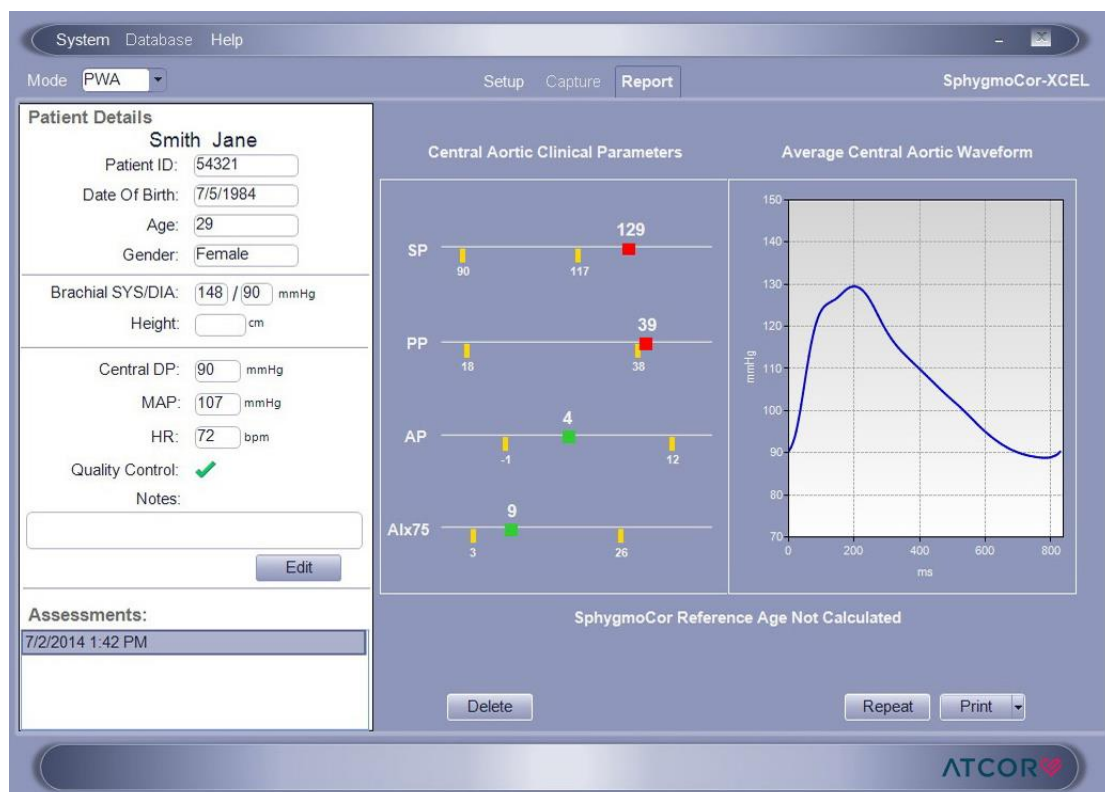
System Database Help

Mode PWA

Setup Capture Report

SphygmoCor-XCEL

Patient Details

Smith Jane

Patient ID: 54321

Date Of Birth: 7/5/1984

Age: 29

Gender: Female

Brachial SYS/DIA: 148 / 90 mmHg

Height: cm

Central DP: 90 mmHg

MAP: 107 mmHg

HR: 72 bpm

Quality Control: ✔

Notes:

Edit

Assessments:

7/2/2014 1:42 PM

Central Aortic Clinical Parameters

SP 90 117 129

PP 18 38 39

AP -1 4 12

AIx75 3 9 26

Average Central Aortic Waveform

150 140 130 120 110 100 90 80 70

mmHg

0 200 400 600 800

ms

SphygmoCor Reference Age Not Calculated

Delete

Repeat

Print

ATCOR